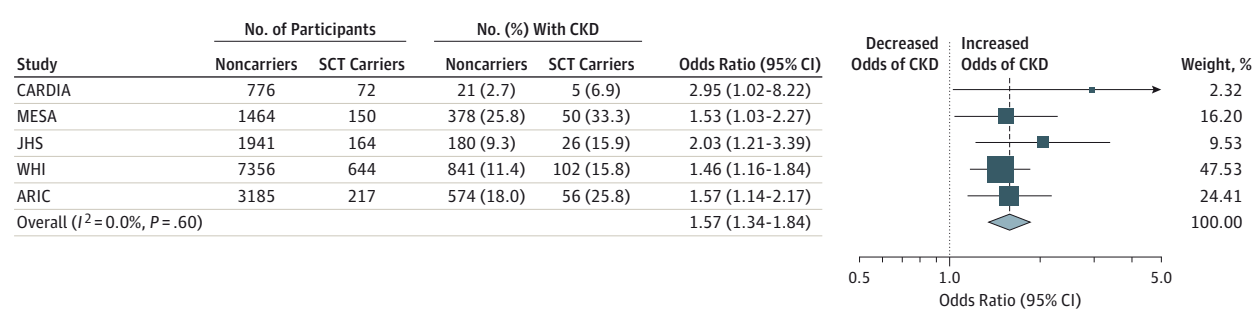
| Study | No. of Participants: Noncarriers | No. of Participants: SCT Carriers | No. (%) With CKD: Noncarriers | No. (%) With CKD: SCT Carriers | Odds Ratio (95% CI) | Weight, % |
|---|---|---|---|---|---|---|
| CARDIA | 776 | 72 | 21 (2.7) | 5 (6.9) | 2.95 (1.02-8.22) | 2.32 |
| MESA | 1464 | 150 | 378 (25.8) | 50 (33.3) | 1.53 (1.03-2.27) | 16.20 |
| JHS | 1941 | 164 | 180 (9.3) | 26 (15.9) | 2.03 (1.21-3.39) | 9.53 |
| WHI | 7356 | 644 | 841 (11.4) | 102 (15.8) | 1.46 (1.16-1.84) | 47.53 |
| ARIC | 3185 | 217 | 574 (18.0) | 56 (25.8) | 1.57 (1.14-2.17) | 24.41 |
| Overall ($I^2$ = 0.0%, P = .60) | | | | | 1.57 (1.34-1.84) | 100.00 |

Decreased Odds of CKD

Increased Odds of CKD

0.5

1.0

5.0

Odds Ratio (95% CI)